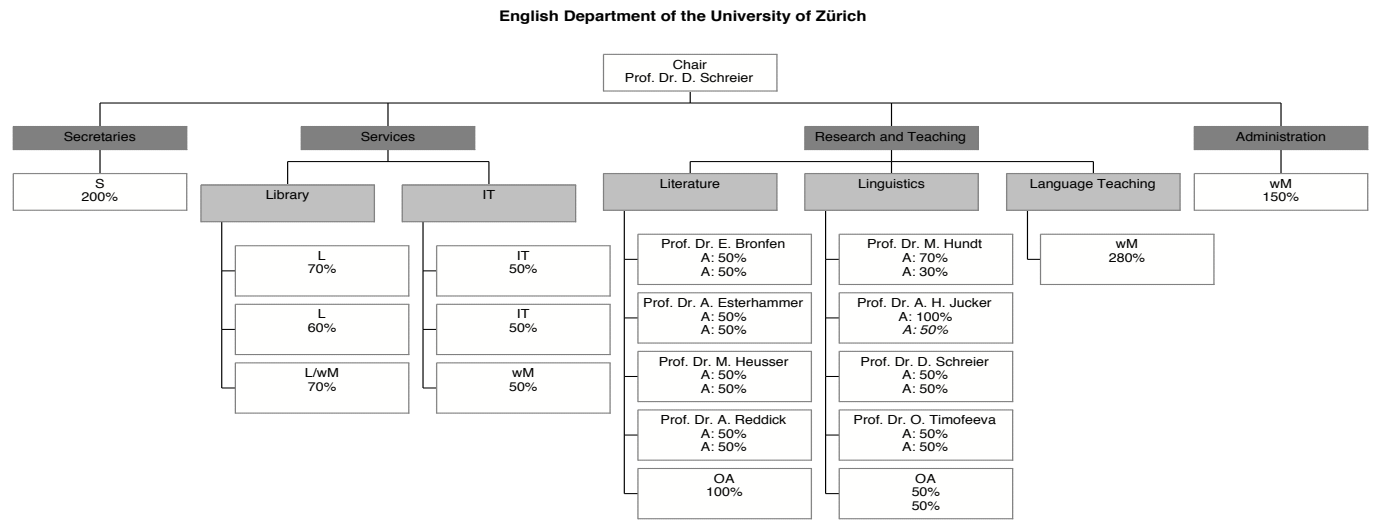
English Department of the University of Zürich

Chair
Prof. Dr. D. Schreier

Secretaries

S
200%

Services

Library

L
70%

L
60%

L/wM
70%

IT

IT
50%

IT
50%

wM
50%

Research and Teaching

Literature

Prof. Dr. E. Bronfen
A: 50%
A: 50%

Prof. Dr. A. Esterhammer
A: 50%
A: 50%

Prof. Dr. M. Heusser
A: 50%
A: 50%

Prof. Dr. A. Reddick
A: 50%
A: 50%

OA
100%

Linguistics

Prof. Dr. M. Hundt
A: 70%
A: 30%

Prof. Dr. A. H. Jucker
A: 100%
A: 50%

Prof. Dr. D. Schreier
A: 50%
A: 50%

Prof. Dr. O. Timofeeva
A: 50%
A: 50%

OA
50%
50%

Language Teaching

wM
280%

Administration

wM
150%